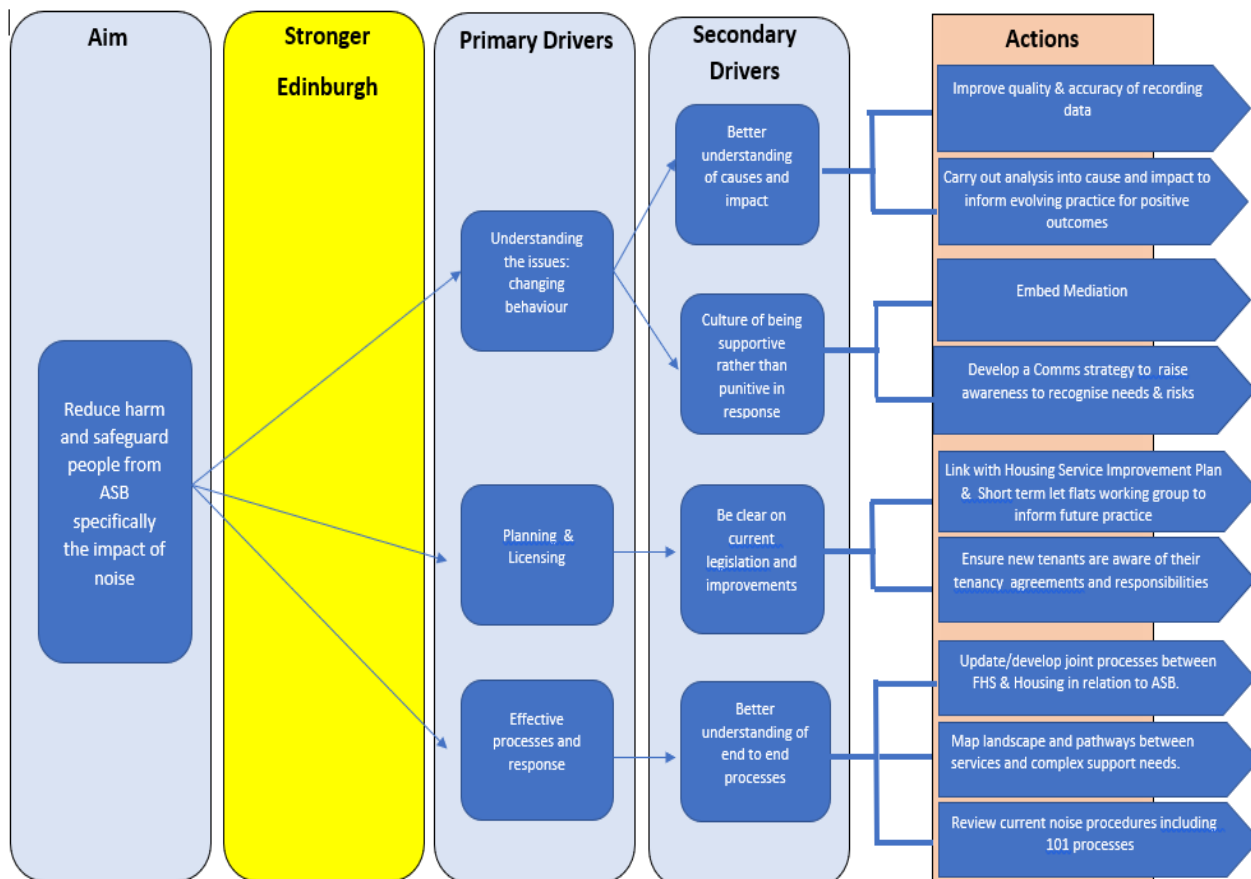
Aim

Stronger Edinburgh

Primary Drivers

Secondary Drivers

Actions

Reduce harm and safeguard people from ASB specifically the impact of noise

Understanding the issues: changing behaviour

Planning & Licensing

Effective processes and response

Better understanding of causes and impact

Culture of being supportive rather than punitive in response

Be clear on current legislation and improvements

Better understanding of end to end processes

Improve quality & accuracy of recording data

Carry out analysis into cause and impact to inform evolving practice for positive outcomes

Embed Mediation

Develop a Comms strategy to raise awareness to recognise needs & risks

Link with Housing Service Improvement Plan & Short term let flats working group to inform future practice

Ensure new tenants are aware of their tenancy agreements and responsibilities

Update/develop joint processes between FHS & Housing in relation to ASB.

Map landscape and pathways between services and complex support needs.

Review current noise procedures including 101 processes